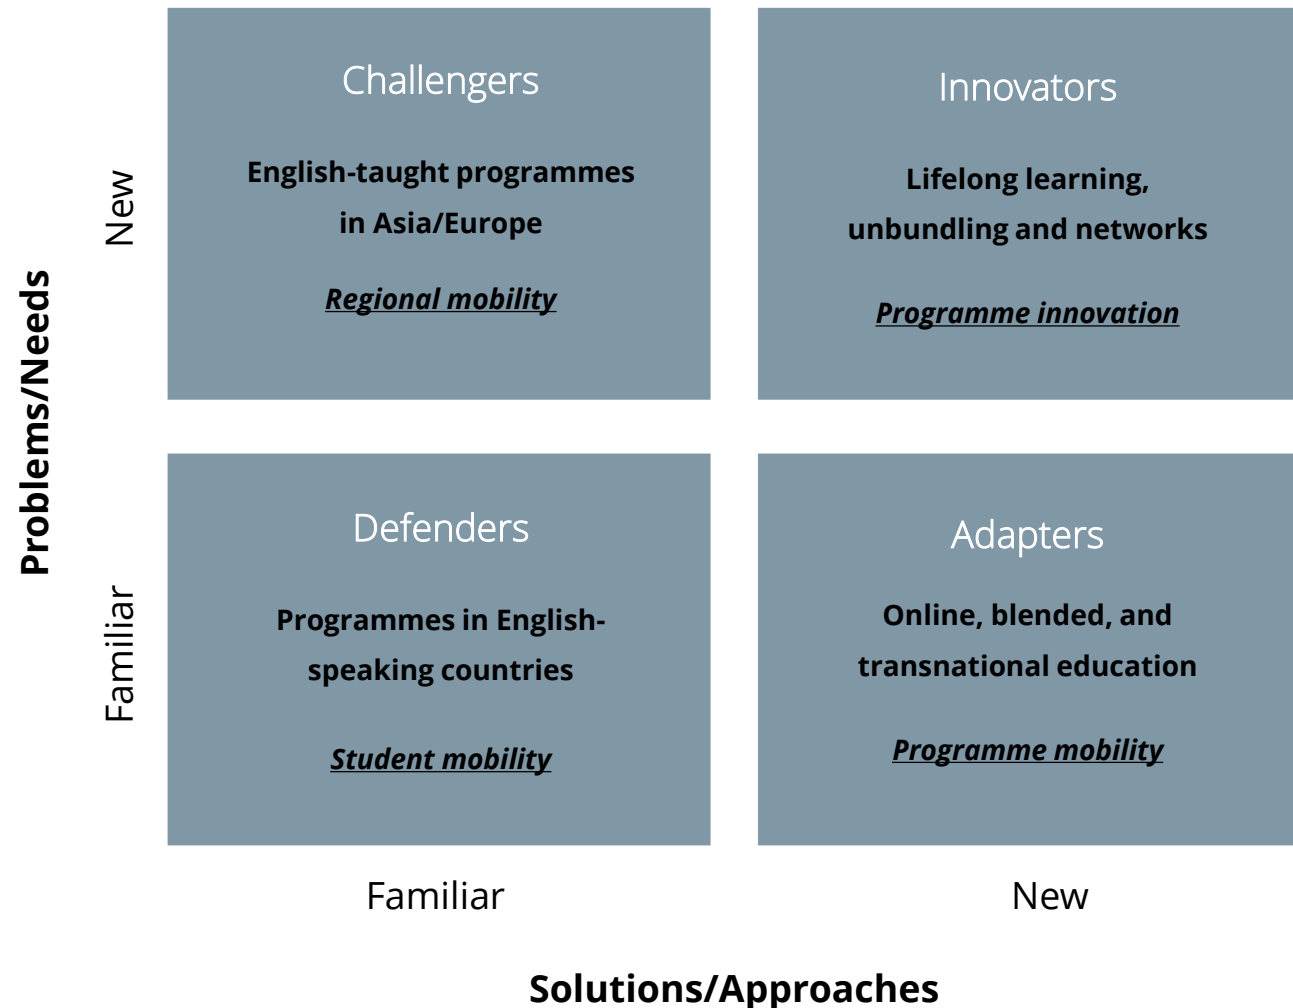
Problems/Needs

New

Challengers

English-taught programmes in Asia/Europe

Regional mobility

Innovators

Lifelong learning, unbundling and networks

Programme innovation

Familiar

Defenders

Programmes in English-speaking countries

Student mobility

Adapters

Online, blended, and transnational education

Programme mobility

Familiar

New

Solutions/Approaches